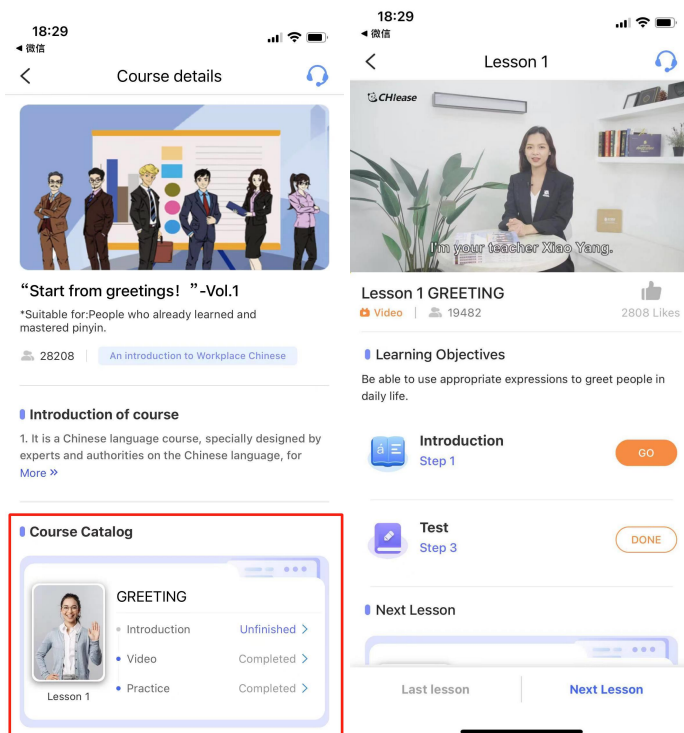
18:29
◂ 微信

Course details

"Start from greetings! "-Vol.1

*Suitable for:People who already learned and mastered pinyin.

28208 | An introduction to Workplace Chinese

Introduction of course

1. It is a Chinese language course, specially designed by experts and authorities on the Chinese language, for

More »

Course Catalog

GREETING

Introduction Unfinished >

Video Completed >

Practice Completed >

Lesson 1

18:29
◂ 微信

Lesson 1

CHIease

I'm your teacher Xiao Yang.

Lesson 1 GREETING

Video | 19482 2808 Likes

Learning Objectives

Be able to use appropriate expressions to greet people in daily life.

Introduction

Step 1

GO

Test

Step 3

DONE

Next Lesson

Last lesson Next Lesson